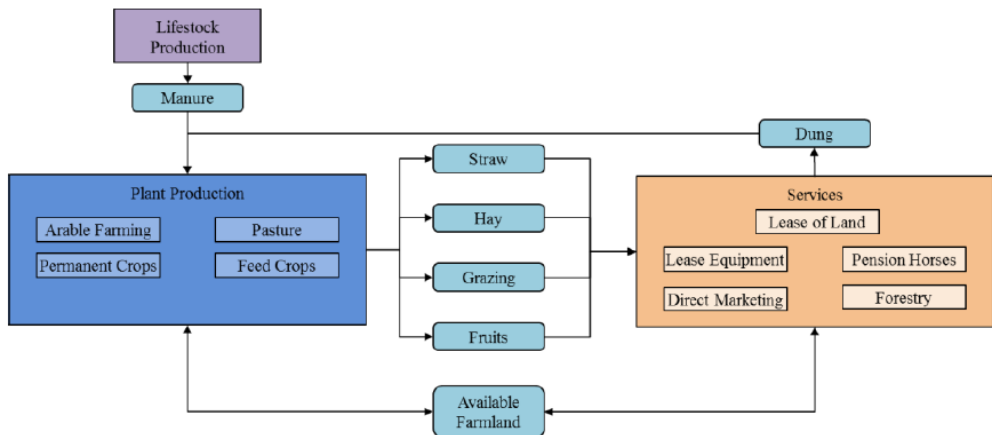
Lifestock Production

Manure

Dung

Plant Production

Arable Farming

Pasture

Permanent Crops

Feed Crops

Straw

Hay

Grazing

Fruits

Services

Lease of Land

Lease Equipment

Pension Horses

Direct Marketing

Forestry

Available Farmland